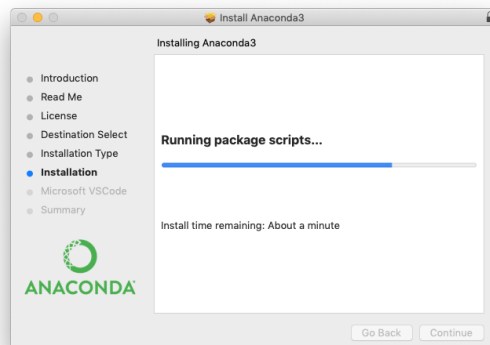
Install Anaconda3

Installing Anaconda3

Introduction
Read Me
License
Destination Select
Installation Type
Installation
Microsoft VSCode
Summary

ANACONDA

Running package scripts...

Install time remaining: About a minute

Go Back
Continue